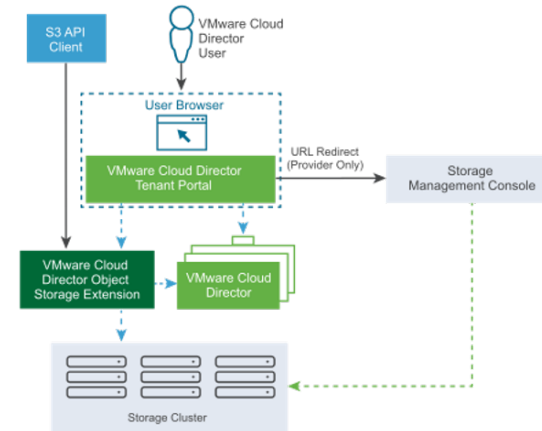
S3 API Client

VMware Cloud Director User

User Browser

VMware Cloud Director Tenant Portal

URL Redirect (Provider Only)

Storage Management Console

VMware Cloud Director Object Storage Extension

VMware Cloud Director

Storage Cluster